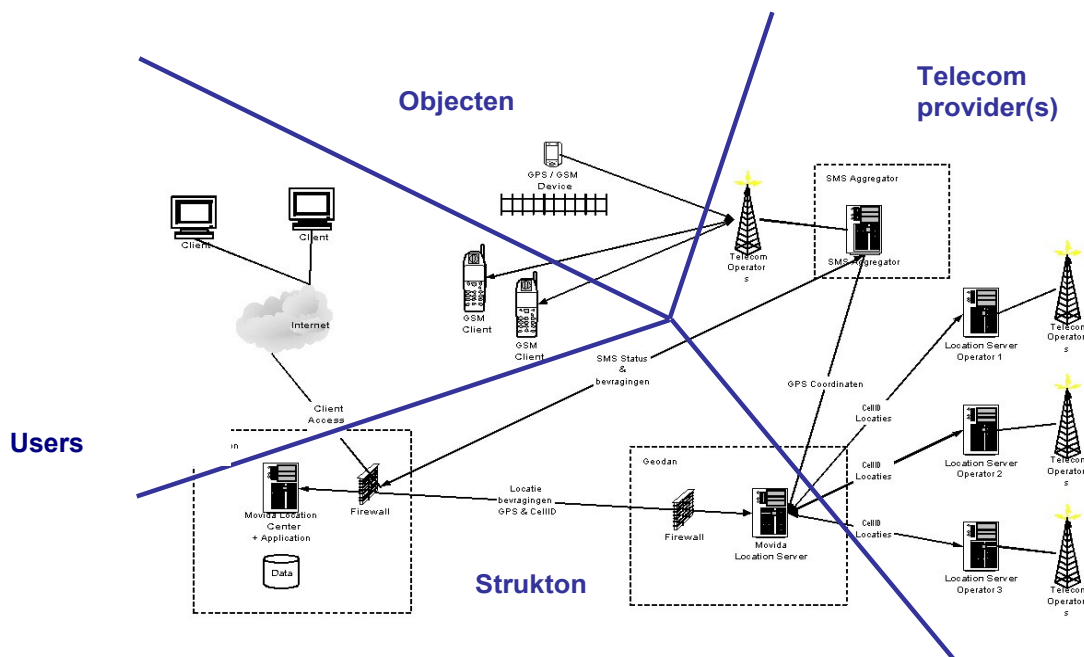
Objecten

Telecom provider(s)

Users

Strukton

GPS / GSM Device

Client

Client

Internet

GSM Client

GSM Client

Telecom Operator s

SMS Aggregator

SMS Aggregator

Location Server Operator 1

Telecom Operator s

SMS Status & bevragingen

GPS Coordinaten

CellID Locaties

Client Access

on

Movida Location Center + Application

Data

Firewall

Locatie bevragingen GPS & CellID

Geodan

Firewall

Movida Location Server

CellID Locaties

Location Server Operator 2

Telecom Operator s

CellID Locaties

Location Server Operator 3

Telecom Operator s